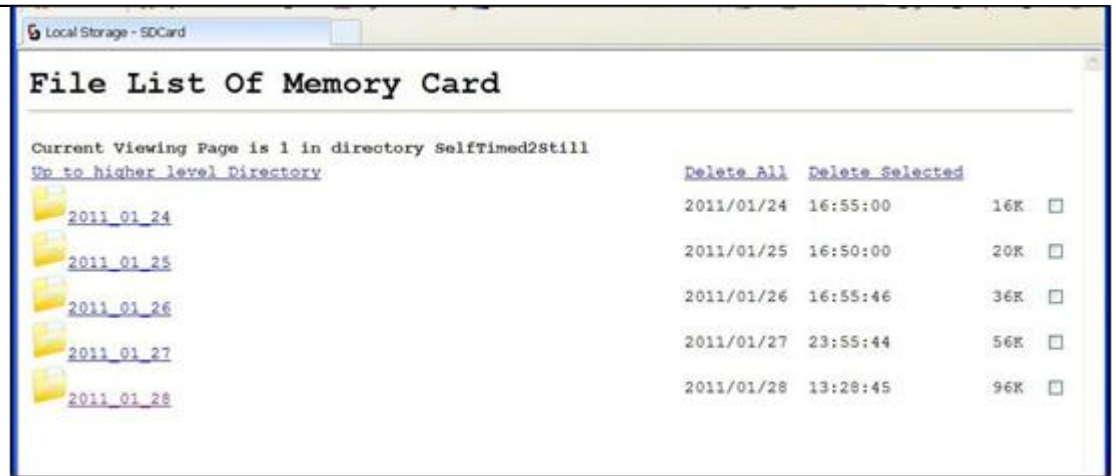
Local Storage - SDCard

File List Of Memory Card

Current Viewing Page is 1 in directory SelfTimed2Still

Up to higher level Directory

Delete All Delete Selected

| | | | |
|---|---|---|---|
| 2011_01_24 | 2011/01/24 16:55:00 | 16K | ☐ |
| 2011_01_25 | 2011/01/25 16:50:00 | 20K | ☐ |
| 2011_01_26 | 2011/01/26 16:55:46 | 36K | ☐ |
| 2011_01_27 | 2011/01/27 23:55:44 | 56K | ☐ |
| 2011_01_28 | 2011/01/28 13:28:45 | 96K | ☐ |